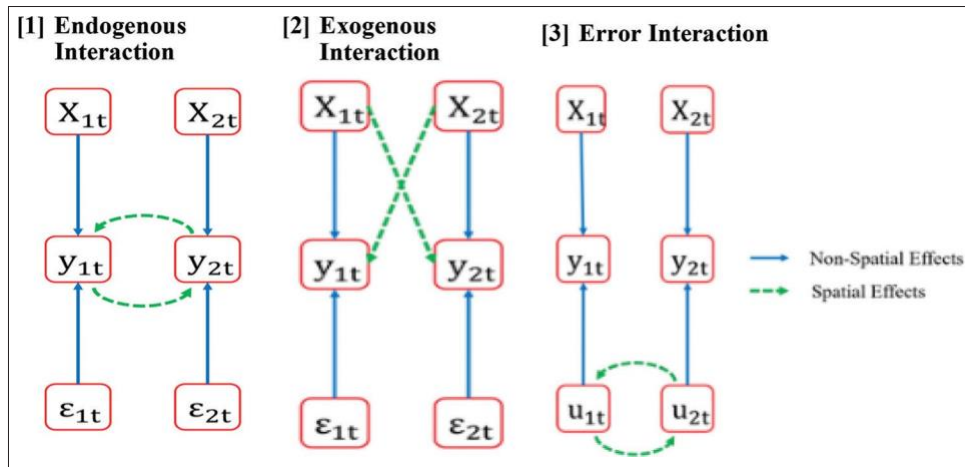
[1] Endogenous Interaction

$X_{1t}$ $X_{2t}$

$y_{1t}$ $y_{2t}$

$\varepsilon_{1t}$ $\varepsilon_{2t}$

[2] Exogenous Interaction

$X_{1t}$ $X_{2t}$

$y_{1t}$ $y_{2t}$

$\varepsilon_{1t}$ $\varepsilon_{2t}$

[3] Error Interaction

$X_{1t}$ $X_{2t}$

$y_{1t}$ $y_{2t}$

$u_{1t}$ $u_{2t}$

Non-Spatial Effects

Spatial Effects